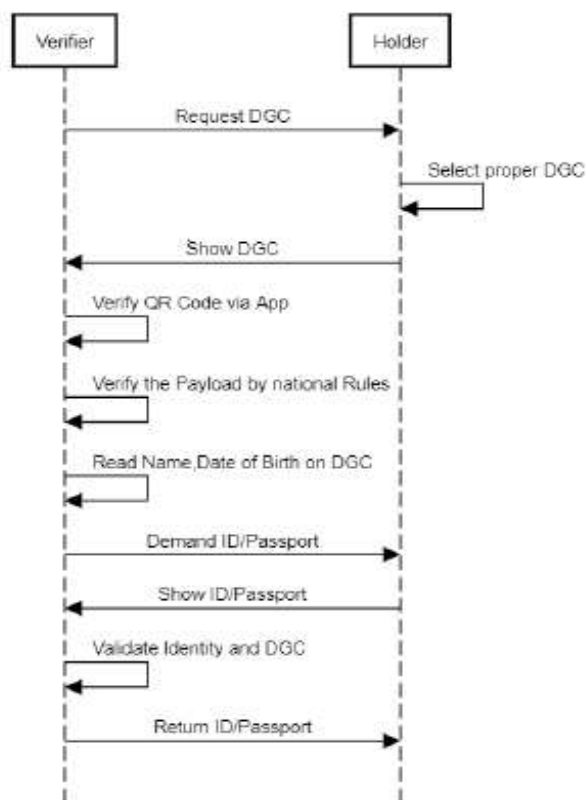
Verifier

Holder

Request DGC

Select proper DGC

Show DGC

Verify QR Code via App

Verify the Payload by national Rules

Read Name,Date of Birth on DGC

Demand ID/Passport

Show ID/Passport

Validate Identity and DGC

Return ID/Passport